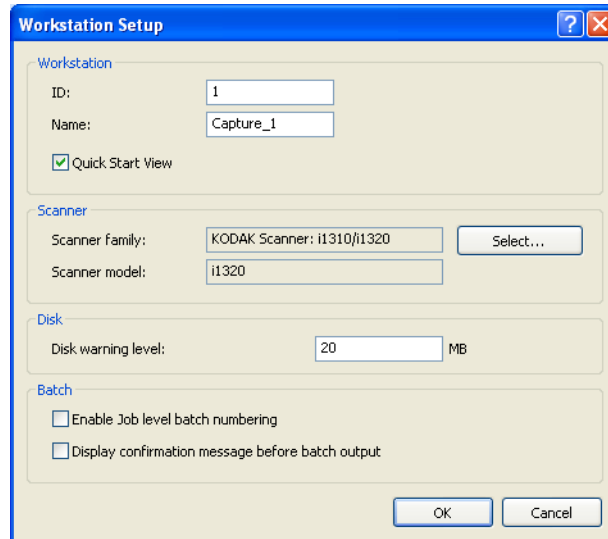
Workstation Setup

Workstation
ID: 1
Name: Capture_1
Quick Start View

Scanner
Scanner family: KODAK Scanner: i1310/i1320
Select...
Scanner model: i1320

Disk
Disk warning level: 20 MB

Batch
Enable Job level batch numbering
Display confirmation message before batch output

OK
Cancel